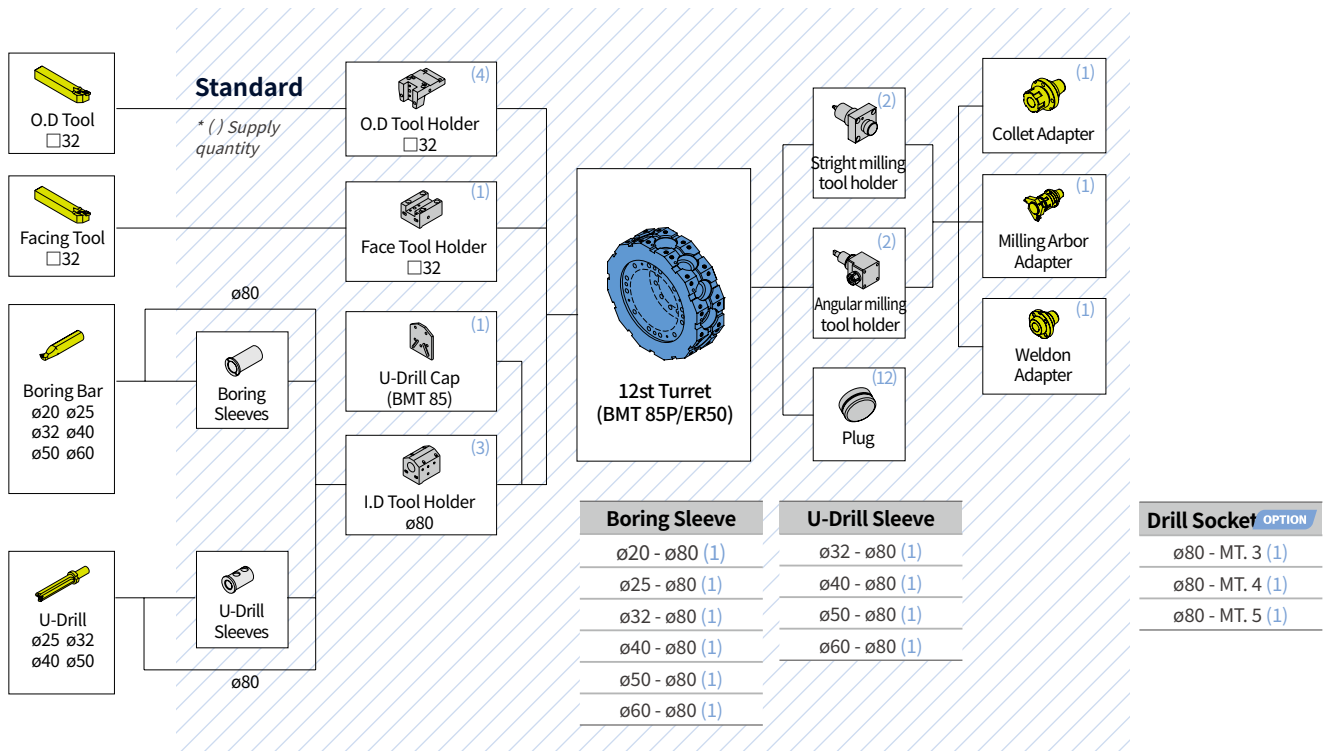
Standard
* ( ) Supply quantity

O.D Tool
□32

Facing Tool
□32

Boring Bar
ø20 ø25
ø32 ø40
ø50 ø60

U-Drill
ø25 ø32
ø40 ø50

ø80

Boring Sleeves

U-Drill Sleeves

ø80

(4)
O.D Tool Holder
□32

(1)
Face Tool Holder
□32

(1)
U-Drill Cap
(BMT 85)

(3)
I.D Tool Holder
ø80

12st Turret
(BMT 85P/ER50)

(2)
Stright milling tool holder

(2)
Angular milling tool holder

(12)
Plug

(1)
Collet Adapter

(1)
Milling Arbor Adapter

(1)
Weldon Adapter

| Boring Sleeve |
|---|
| ø20 - ø80 (1) |
| ø25 - ø80 (1) |
| ø32 - ø80 (1) |
| ø40 - ø80 (1) |
| ø50 - ø80 (1) |
| ø60 - ø80 (1) |

| U-Drill Sleeve |
|---|
| ø32 - ø80 (1) |
| ø40 - ø80 (1) |
| ø50 - ø80 (1) |
| ø60 - ø80 (1) |

| Drill Socket OPTION |
|---|
| ø80 - MT. 3 (1) |
| ø80 - MT. 4 (1) |
| ø80 - MT. 5 (1) |